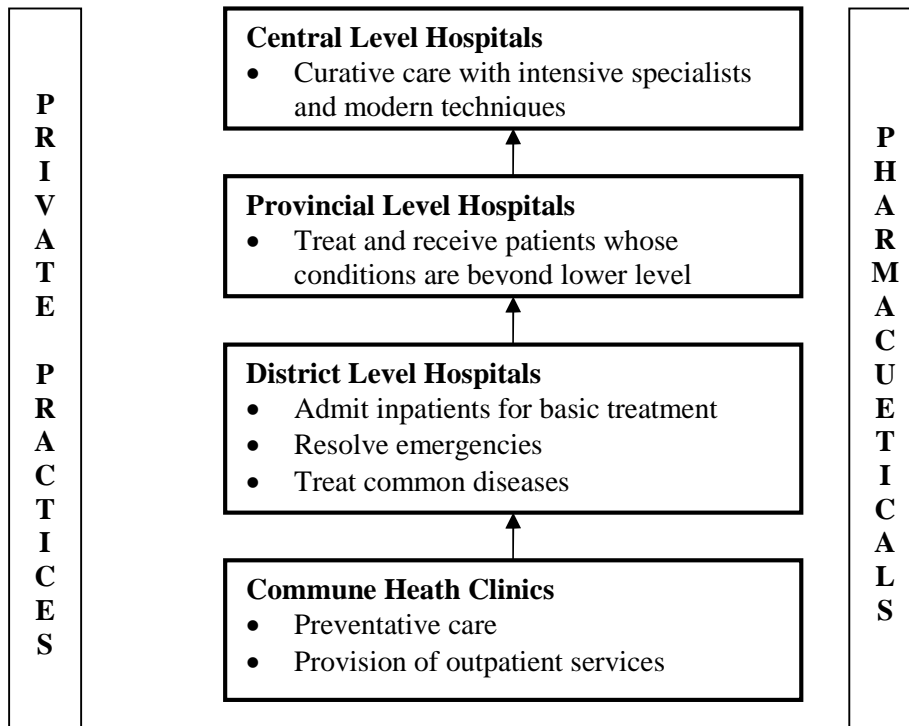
PRIVATE PRACTICES

Central Level Hospitals
• Curative care with intensive specialists and modern techniques

Provincial Level Hospitals
• Treat and receive patients whose conditions are beyond lower level

District Level Hospitals
• Admit inpatients for basic treatment
• Resolve emergencies
• Treat common diseases

Commune Heath Clinics
• Preventative care
• Provision of outpatient services

PHARMACUETICALS